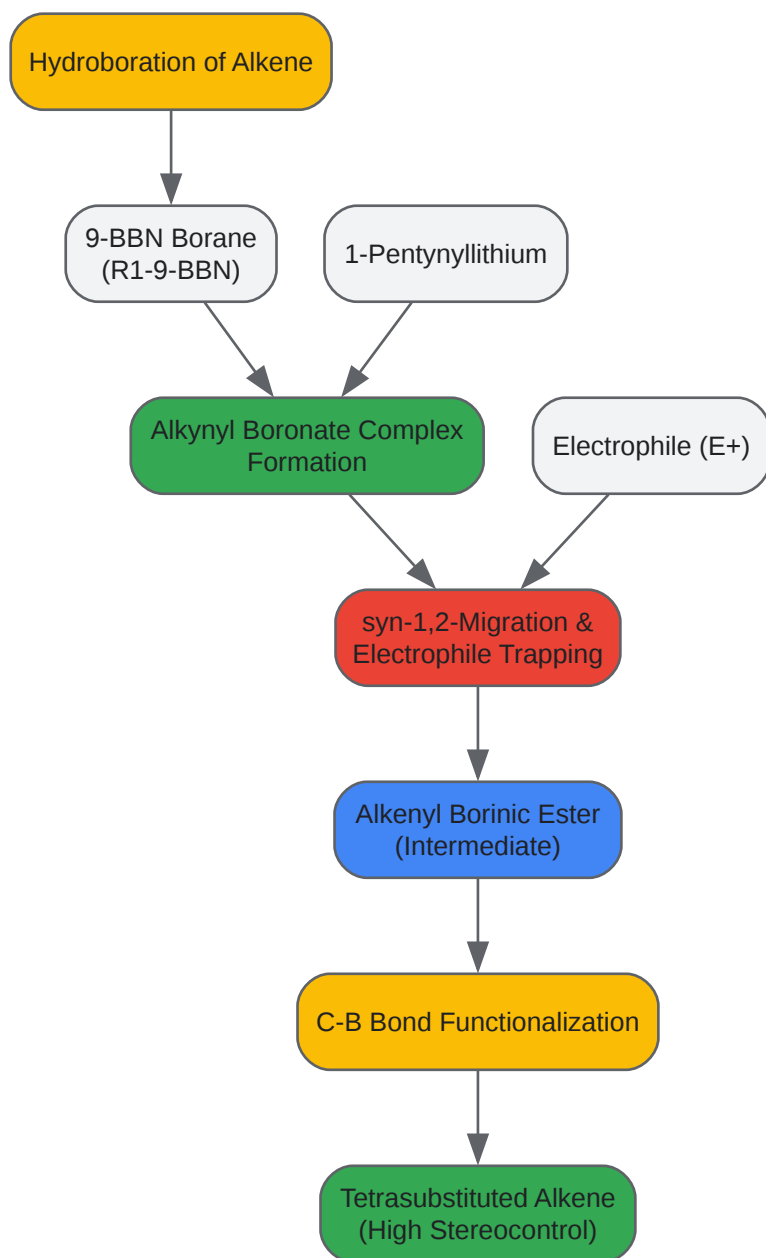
Hydroboration of Alkene

9-BBN Borane (R1-9-BBN)

1-Pentynyllithium

Alkynyl Boronate Complex Formation

Electrophile (E+)

syn-1,2-Migration & Electrophile Trapping

Alkenyl Borinic Ester (Intermediate)

C-B Bond Functionalization

Tetrasubstituted Alkene (High Stereocontrol)